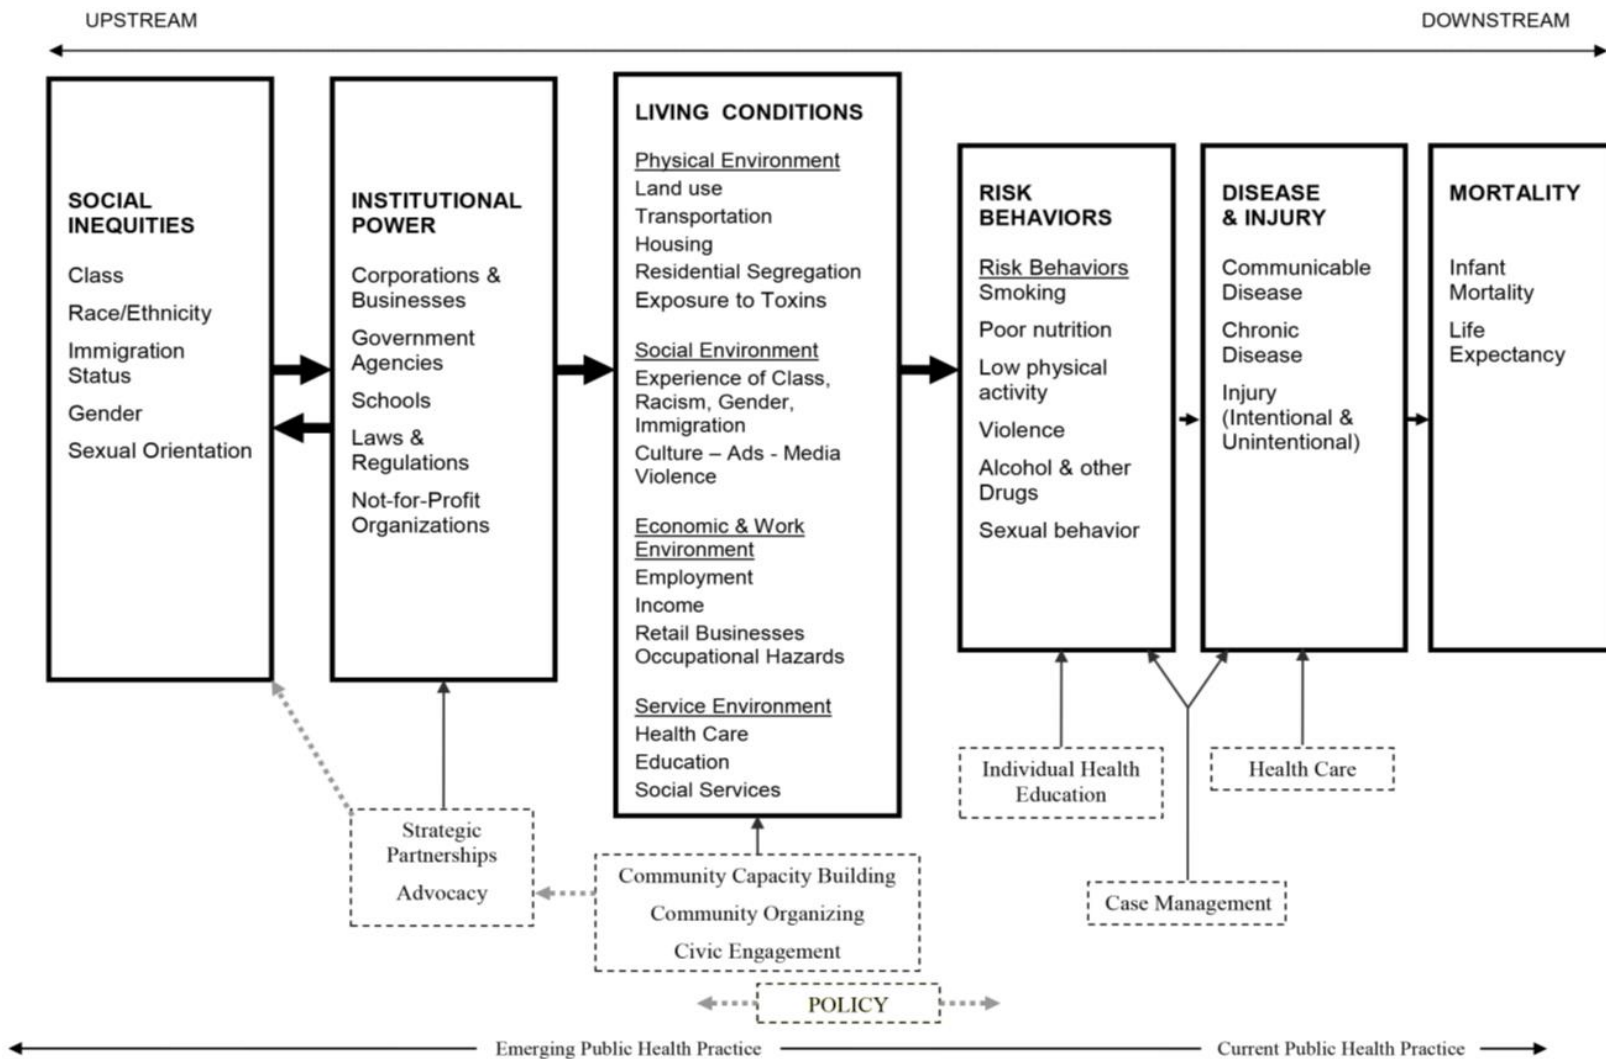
UPSTREAM

DOWNSTREAM

SOCIAL INEQUITIES

Class

Race/Ethnicity

Immigration Status

Gender

Sexual Orientation

INSTITUTIONAL POWER

Corporations & Businesses

Government Agencies

Schools

Laws & Regulations

Not-for-Profit Organizations

LIVING CONDITIONS

Physical Environment
Land use
Transportation
Housing
Residential Segregation
Exposure to Toxins

Social Environment
Experience of Class, Racism, Gender, Immigration
Culture – Ads - Media Violence

Economic & Work Environment
Employment
Income
Retail Businesses
Occupational Hazards

Service Environment
Health Care
Education
Social Services

RISK BEHAVIORS

Risk Behaviors
Smoking

Poor nutrition

Low physical activity

Violence

Alcohol & other Drugs

Sexual behavior

DISEASE & INJURY

Communicable Disease

Chronic Disease

Injury (Intentional & Unintentional)

MORTALITY

Infant Mortality

Life Expectancy

Individual Health Education

Health Care

Case Management

Strategic Partnerships

Advocacy

Community Capacity Building

Community Organizing

Civic Engagement

POLICY

Emerging Public Health Practice

Current Public Health Practice